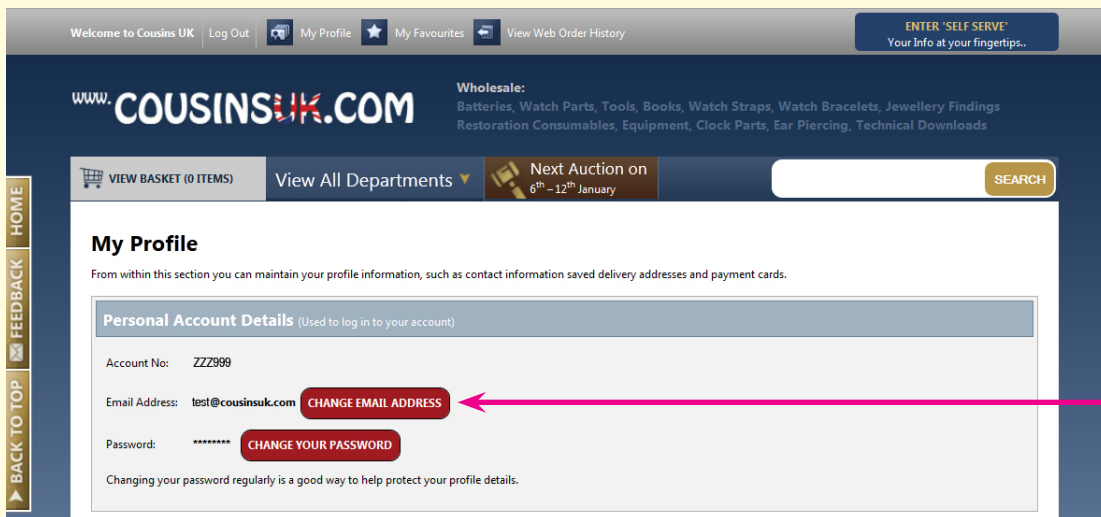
Welcome to Cousins UK | Log Out | My Profile | My Favourites | View Web Order History

ENTER 'SELF SERVE'
Your Info at your fingertips..

www.COUSINSUK.COM

Wholesale:
Batteries, Watch Parts, Tools, Books, Watch Straps, Watch Bracelets, Jewellery Findings Restoration Consumables, Equipment, Clock Parts, Ear Piercing, Technical Downloads

VIEW BASKET (0 ITEMS) | View All Departments | Next Auction on $6^{th}$ – $12^{th}$ January

SEARCH

HOME
FEEDBACK
BACK TO TOP

My Profile

From within this section you can maintain your profile information, such as contact information saved delivery addresses and payment cards.

Personal Account Details (Used to log in to your account)

Account No: ZZZ999

Email Address: test@cousinsuk.com CHANGE EMAIL ADDRESS

Password: ******** CHANGE YOUR PASSWORD

Changing your password regularly is a good way to help protect your profile details.